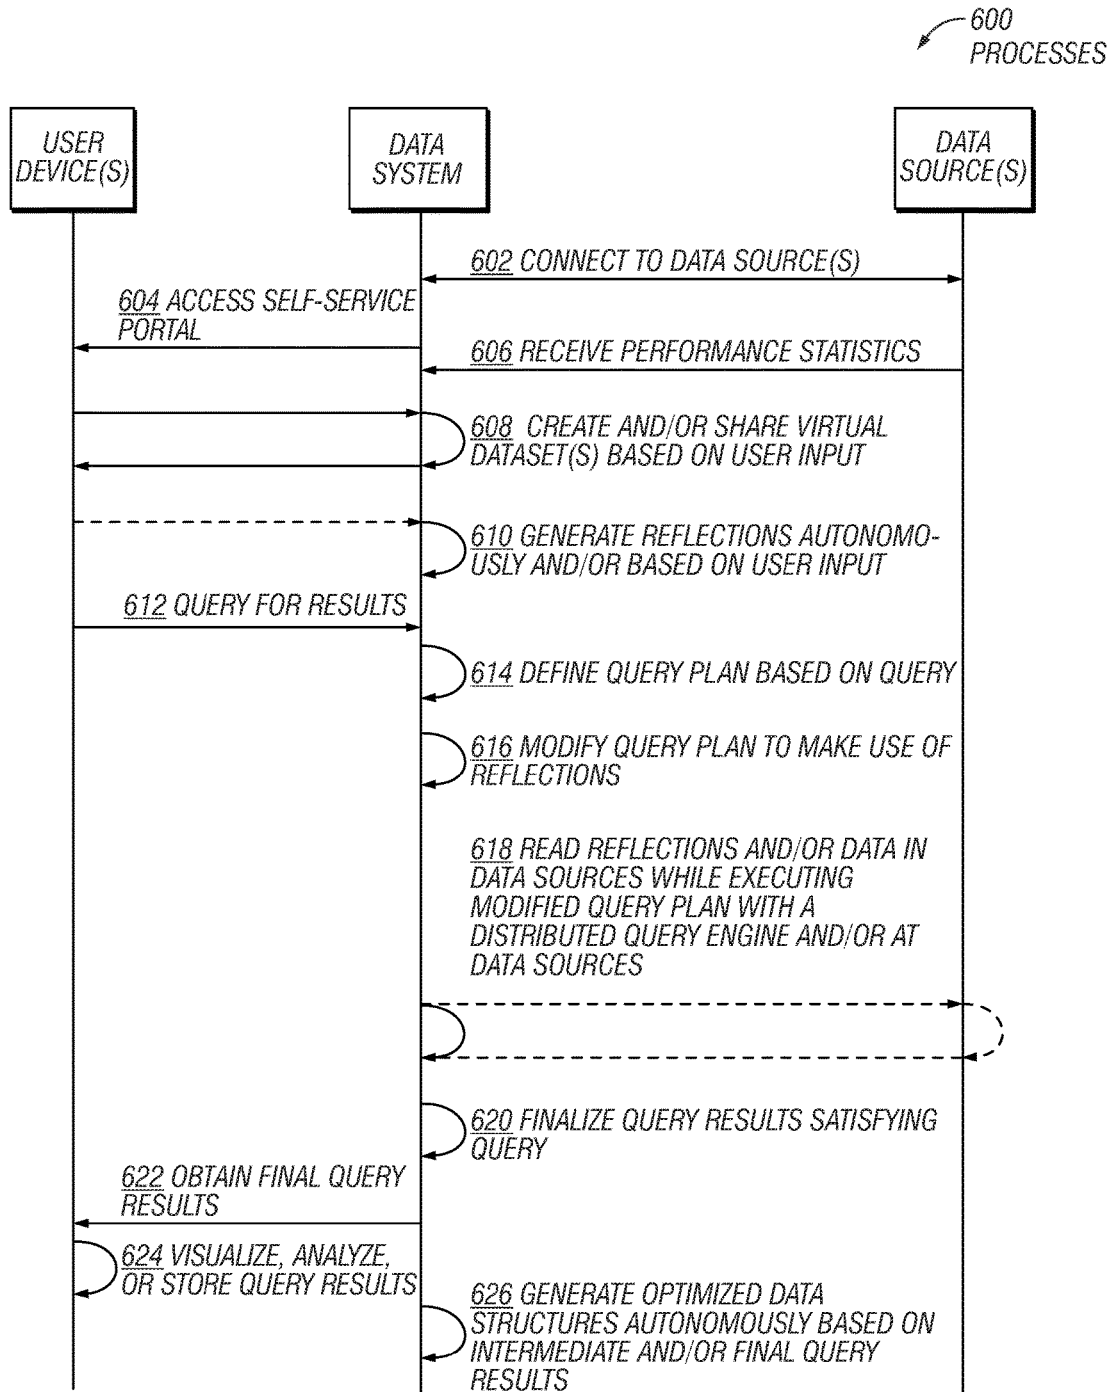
600
PROCESSES

USER DEVICE(S)

DATA SYSTEM

DATA SOURCE(S)

602 CONNECT TO DATA SOURCE(S)

604 ACCESS SELF-SERVICE PORTAL

606 RECEIVE PERFORMANCE STATISTICS

608 CREATE AND/OR SHARE VIRTUAL DATASET(S) BASED ON USER INPUT

610 GENERATE REFLECTIONS AUTONOMOUSLY AND/OR BASED ON USER INPUT

612 QUERY FOR RESULTS

614 DEFINE QUERY PLAN BASED ON QUERY

616 MODIFY QUERY PLAN TO MAKE USE OF REFLECTIONS

618 READ REFLECTIONS AND/OR DATA IN DATA SOURCES WHILE EXECUTING MODIFIED QUERY PLAN WITH A DISTRIBUTED QUERY ENGINE AND/OR AT DATA SOURCES

620 FINALIZE QUERY RESULTS SATISFYING QUERY

622 OBTAIN FINAL QUERY RESULTS

624 VISUALIZE, ANALYZE, OR STORE QUERY RESULTS

626 GENERATE OPTIMIZED DATA STRUCTURES AUTONOMOUSLY BASED ON INTERMEDIATE AND/OR FINAL QUERY RESULTS